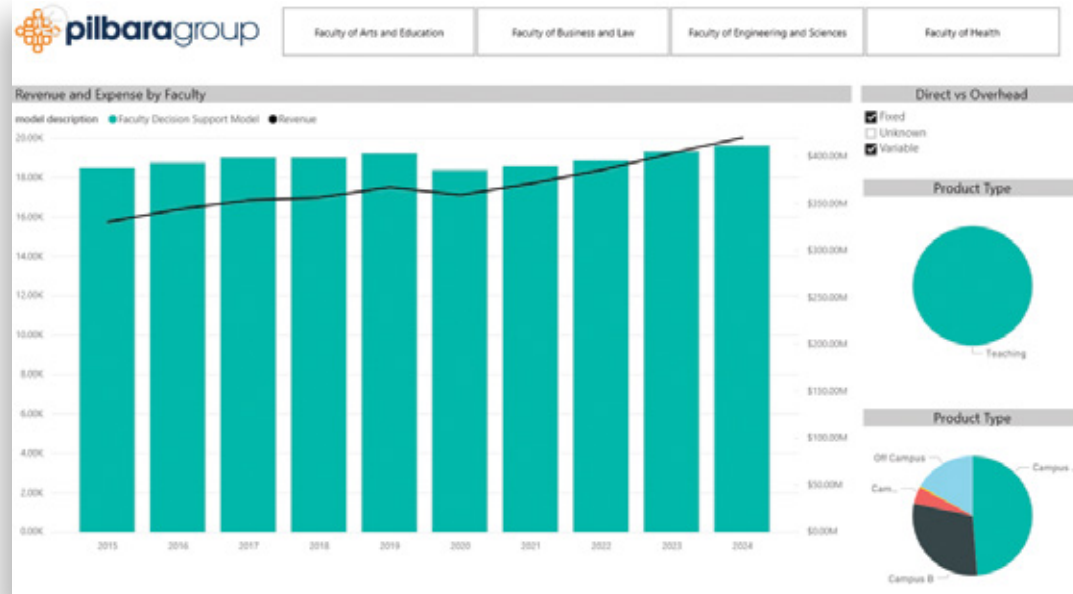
pilbaragroup

Faculty of Arts and Education
Faculty of Business and Law
Faculty of Engineering and Sciences
Faculty of Health

Revenue and Expense by Faculty

model description ● Faculty Decision Support Model ● Revenue

20.00K
18.00K
16.00K
14.00K
12.00K
10.00K
8.00K
6.00K
4.00K
2.00K
0.00K

$400.00M
$350.00M
$300.00M
$250.00M
$200.00M
$150.00M
$100.00M
$50.00M
$0.00M

2015
2016
2017
2018
2019
2020
2021
2022
2023
2024

Direct vs Overhead
Fixed
Unknown
Variable

Product Type
Teaching

Product Type
Off Campus
Campus ...
Cam...
Campus B